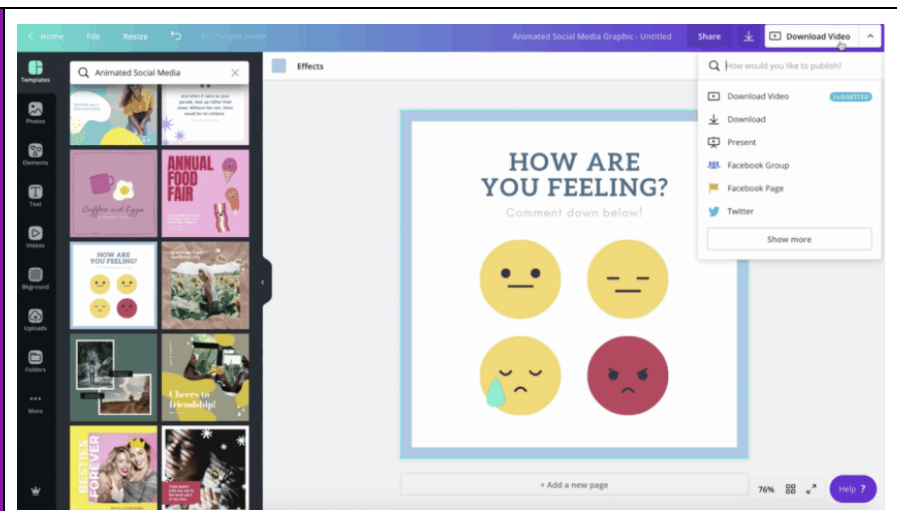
< Home File Resize All changes saved

Animated Social Media Graphic - Untitled Share Download Video

Templates
Photos
Elements
Text
Videos
Bkground
Uploads
Folders
More

Animated Social Media

ANNUAL FOOD FAIR

Coffee and Eggs

HOW ARE YOU FEELING?

Cheers to friendship!

BESTIES FOREVER

Effects

How would you like to publish?

Download Video SUGGESTED
Download
Present
Facebook Group
Facebook Page
Twitter
Show more

HOW ARE YOU FEELING?

Comment down below!

+ Add a new page

76%

Help ?